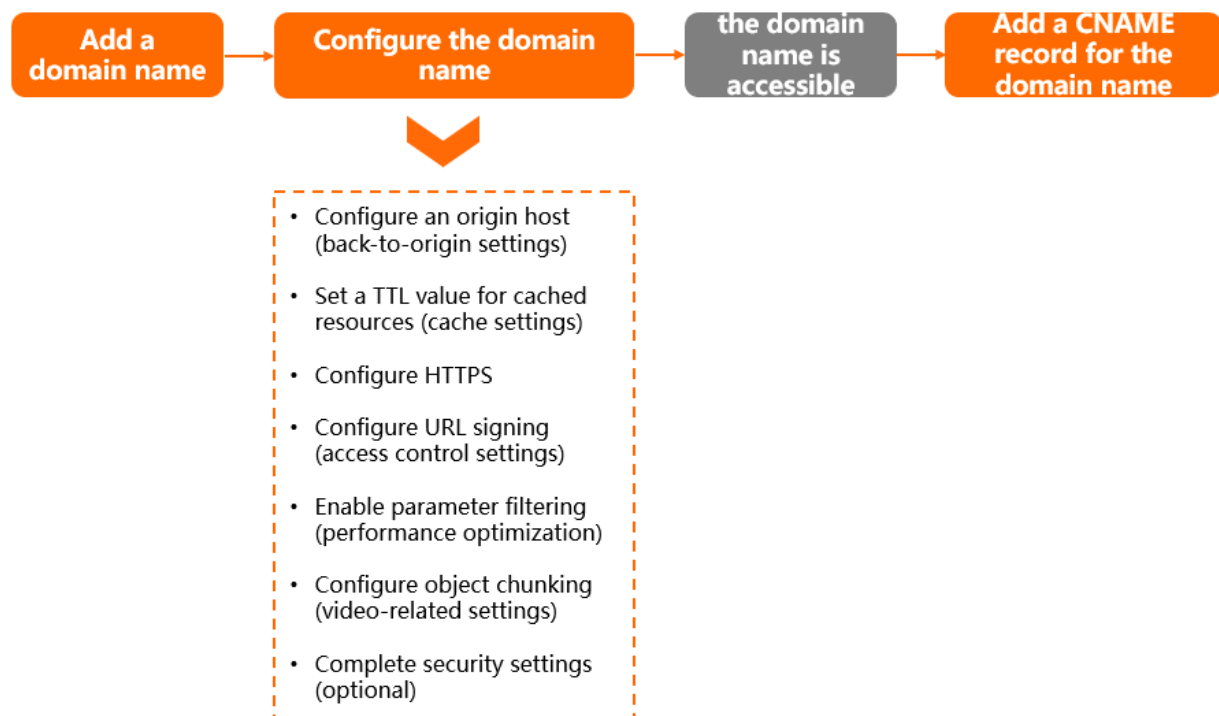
Add a domain name

Configure the domain name

the domain name is accessible

Add a CNAME record for the domain name

• Configure an origin host (back-to-origin settings)

• Set a TTL value for cached resources (cache settings)

• Configure HTTPS

• Configure URL signing (access control settings)

• Enable parameter filtering (performance optimization)

• Configure object chunking (video-related settings)

• Complete security settings (optional)